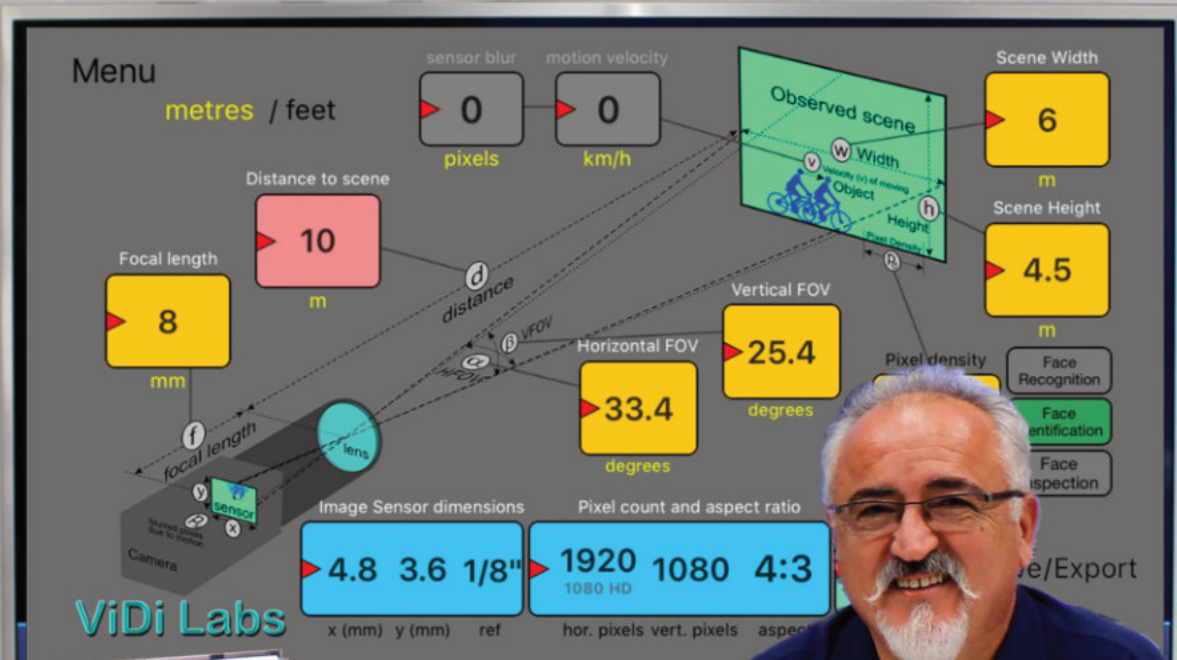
Menu

metres / feet

sensor blur
0
pixels

motion velocity
0
km/h

Observed scene
w Width
v
Velocity (v) of moving Object
h
Height
Pixel Density

Scene Width
6
m

Scene Height
4.5
m

Distance to scene
10
m

d
distance

Focal length
8
mm

Vertical FOV
25.4
degrees

β VFOV
α HFOV

Horizontal FOV
33.4
degrees

Pixel density

Face Recognition

Face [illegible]entification

Face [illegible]spection

f
focal length

lens

y
sensor
x
blurred pixels due to motion

Camera

Image Sensor dimensions
4.8 3.6 1/8"
x (mm) y (mm) ref

Pixel count and aspect ratio
1920 1080 4:3
1080 HD
hor. pixels vert. pixels aspec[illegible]

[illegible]e/Export

ViDi Labs